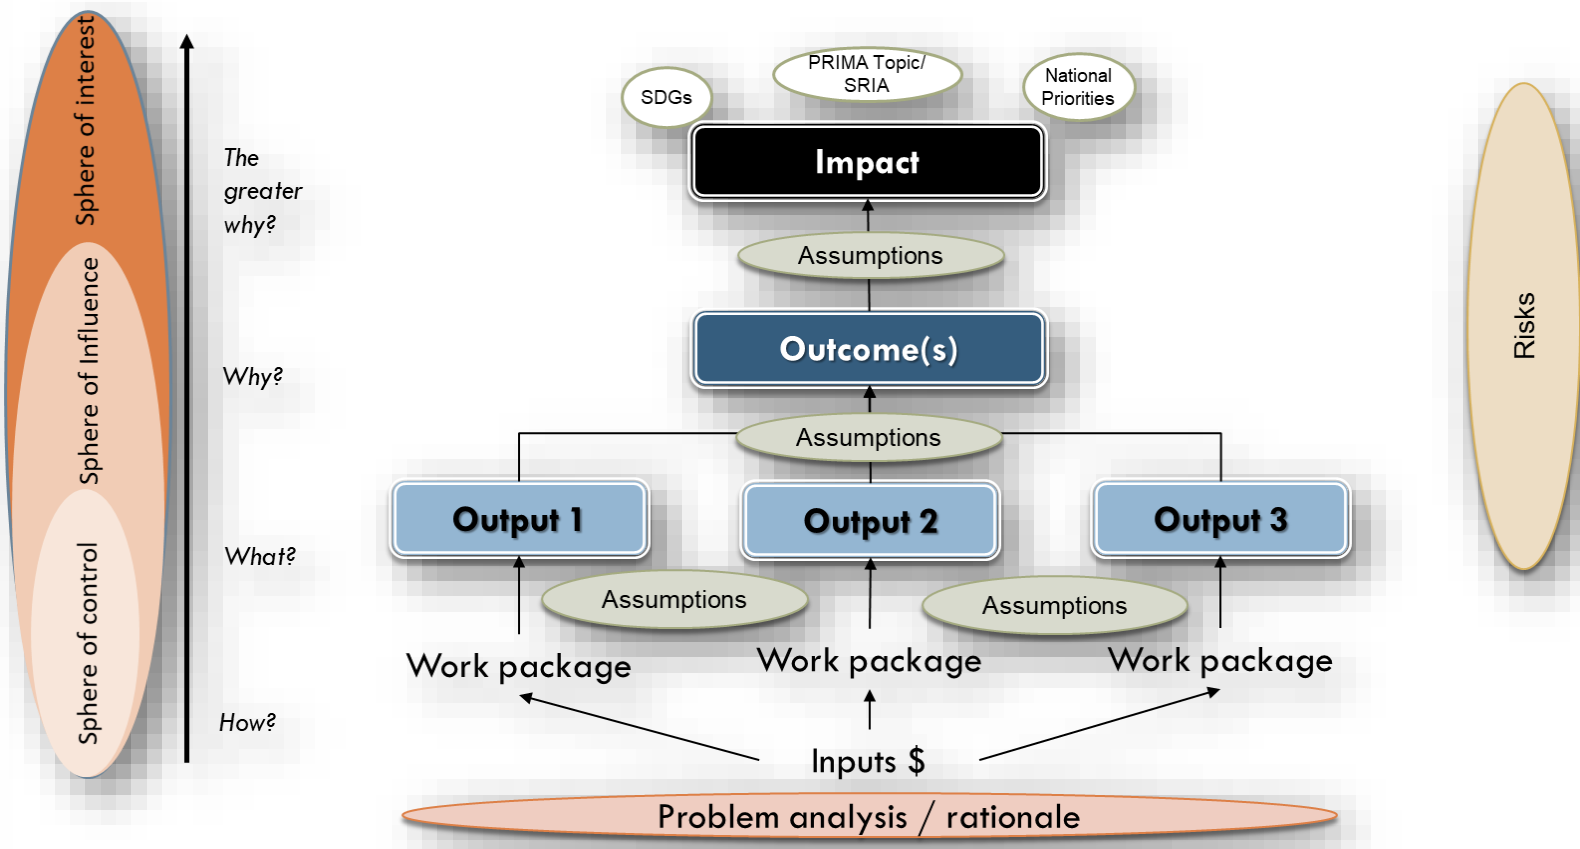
Sphere of interest
Sphere of Influence
Sphere of control

The greater why?

Why?

What?

How?

SDGs
PRIMA Topic/ SRIA
National Priorities

Impact

Assumptions

Outcome(s)

Assumptions

Output 1
Output 2
Output 3

Assumptions
Assumptions

Work package
Work package
Work package

Inputs $

Problem analysis / rationale

Risks